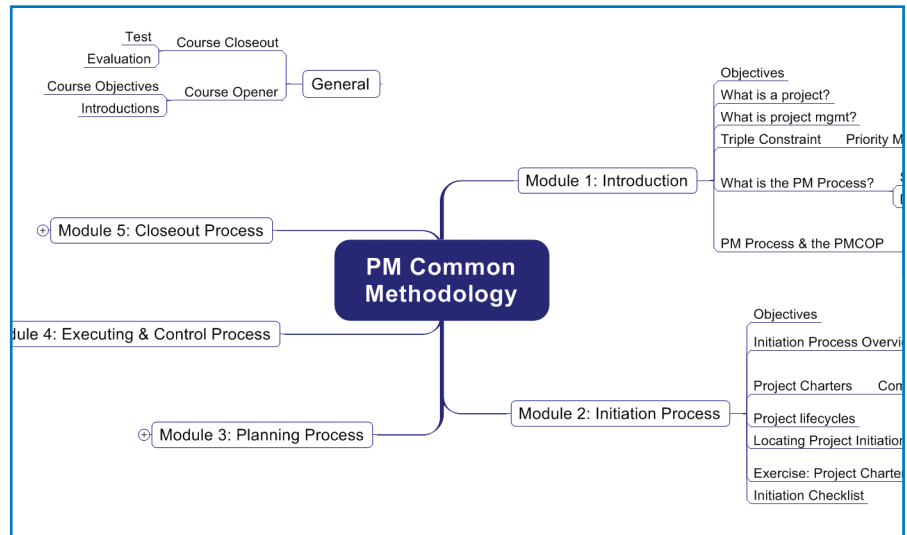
Test
Course Closeout
Evaluation
General
Course Objectives
Course Opener
Introductions

Objectives
What is a project?
What is project mgmt?
Triple Constraint
Priority M
Module 1: Introduction
What is the PM Process?
PM Process & the PMCOP

Module 5: Closeout Process

PM Common Methodology

dule 4: Executing & Control Process

Objectives
Initiation Process Overvi
Project Charters
Com
Module 2: Initiation Process
Project lifecycles
Locating Project Initiatio
Module 3: Planning Process
Exercise: Project Charte
Initiation Checklist